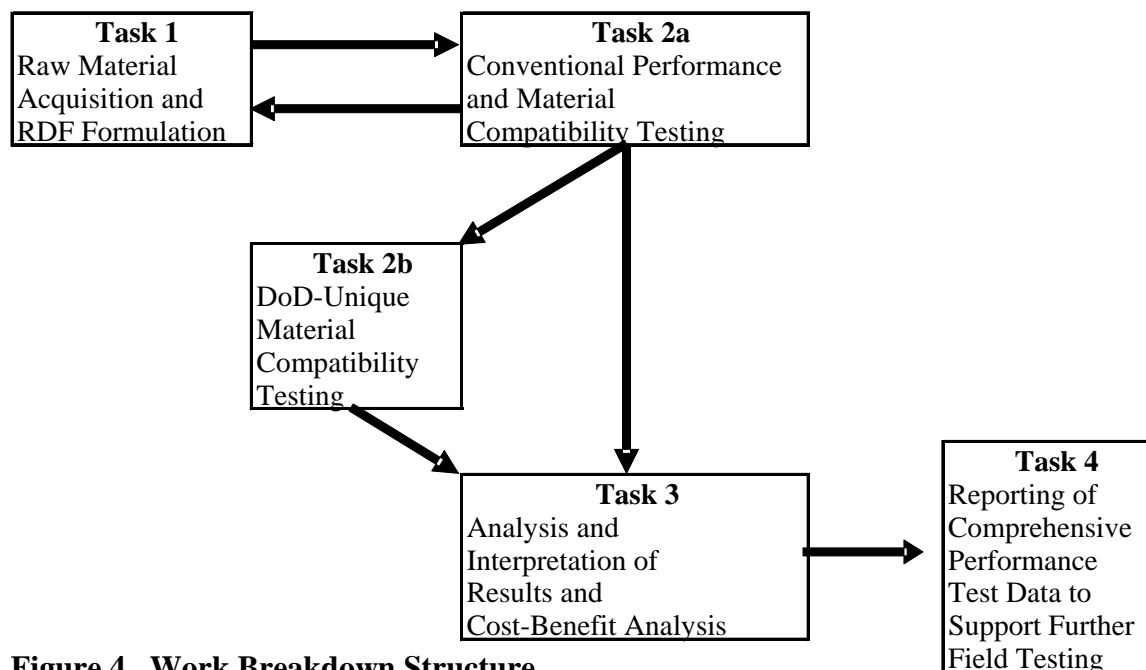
**Task 1**
Raw Material Acquisition and RDF Formulation

**Task 2a**
Conventional Performance and Material Compatibility Testing

**Task 2b**
DoD-Unique Material Compatibility Testing

**Task 3**
Analysis and Interpretation of Results and Cost-Benefit Analysis

**Task 4**
Reporting of Comprehensive Performance Test Data to Support Further Field Testing

**Figure 4. Work Breakdown Structure**